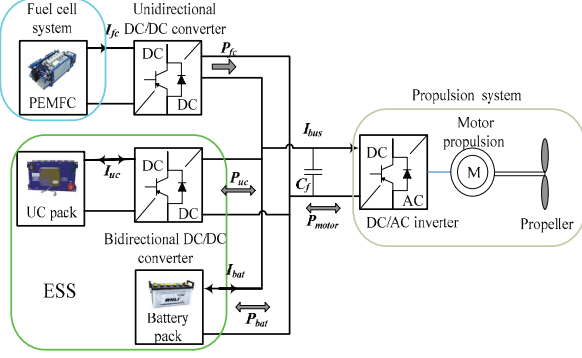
Fuel cell system

$I_{fc}$

Unidirectional DC/DC converter

DC

DC

$P_{fc}$

PEMFC

Propulsion system

$I_{bus}$

Motor propulsion

DC

AC

M

$I_{uc}$

DC

DC

$P_{uc}$

$C_f$

UC pack

$P_{motor}$

DC/AC inverter

Propeller

Bidirectional DC/DC converter

$I_{bat}$

ESS

Battery pack

$P_{bat}$